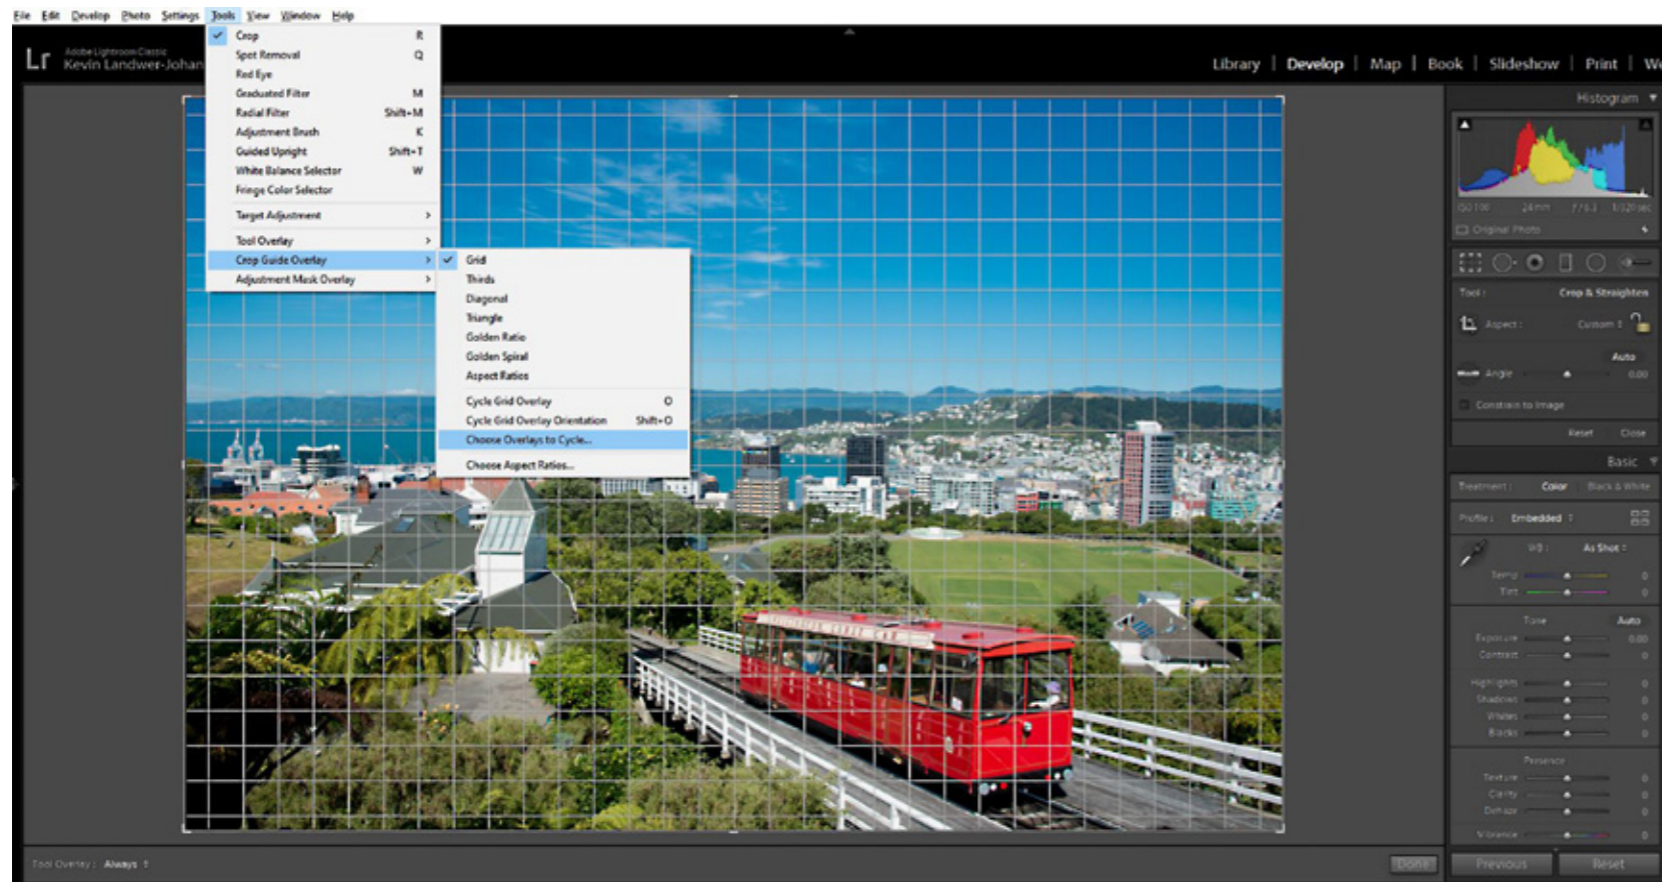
File Edit Develop Photo Settings Tools View Window Help

Lr Adobe Lightroom Classic
Kevin Landwer-Johan

Crop R
Spot Removal Q
Red Eye
Graduated Filter M
Radial Filter Shift+M
Adjustment Brush K
Guided Upright Shift+T
White Balance Selector W
Fringe Color Selector
Target Adjustment
Tool Overlay
Crop Guide Overlay
Adjustment Mask Overlay

Grid
Thirds
Diagonal
Triangle
Golden Ratio
Golden Spiral
Aspect Ratios
Cycle Grid Overlay O
Cycle Grid Overlay Orientation Shift+O
Choose Overlays to Cycle...
Choose Aspect Ratios...

Library | Develop | Map | Book | Slideshow | Print | We

Histogram
ISO 100 24 mm f/6.3 1/320 sec
Original Photo
Tool : Crop & Straighten
Aspect : Custom
Auto
Angle 0.00
Constrain to Image
Reset Close
Basic
Treatment : Color Black & White
Profile : Embedded
WB : As Shot
Temp 0
Tint 0
Tone Auto
Exposure 0.00
Contrast 0
Highlights 0
Shadows 0
Whites 0
Blacks 0
Presence
Texture 0
Clarity 0
Dehaze 0
Vibrance 0

Tool Overlay : Always
Done
Previous Reset